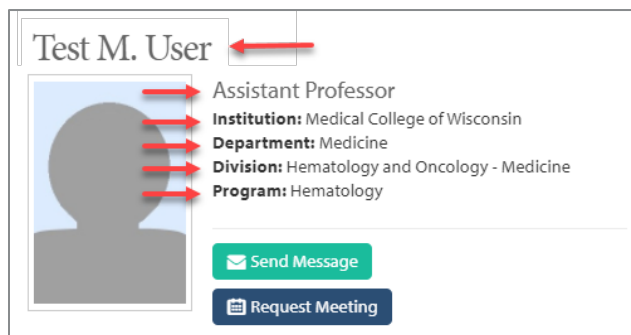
Test M. User

Assistant Professor

**Institution:** Medical College of Wisconsin

**Department:** Medicine

**Division:** Hematology and Oncology - Medicine

**Program:** Hematology

Send Message

Request Meeting